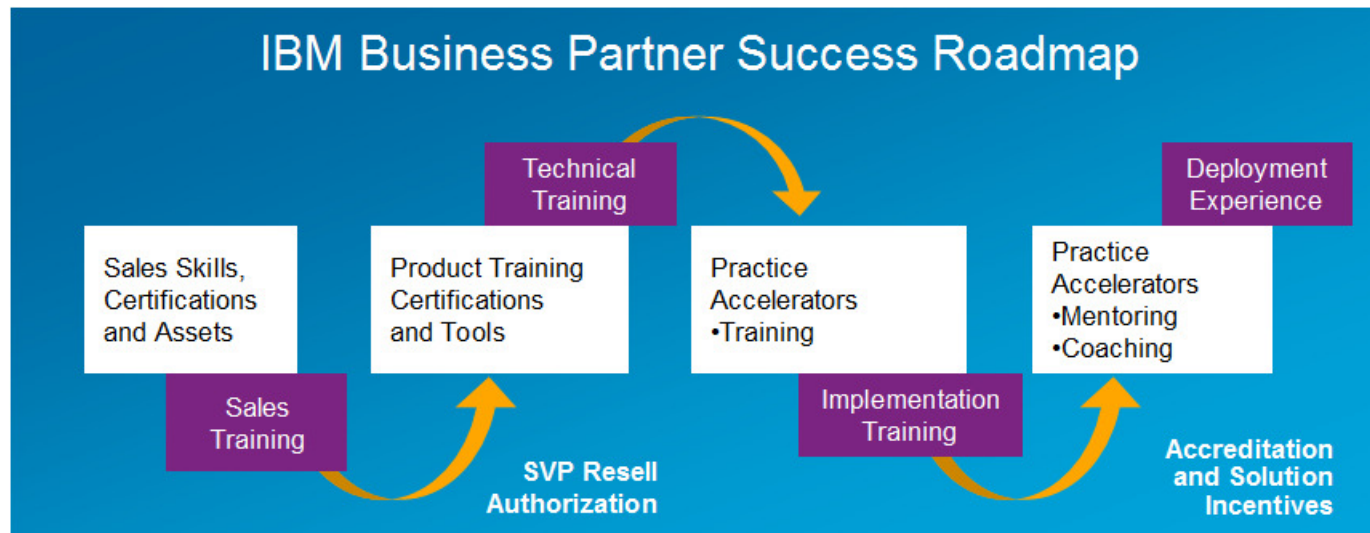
IBM Business Partner Success Roadmap

Sales Skills, Certifications and Assets

Sales Training

Technical Training

Product Training Certifications and Tools

SVP Resell Authorization

Practice Accelerators
•Training

Implementation Training

Deployment Experience

Practice Accelerators
•Mentoring
•Coaching

Accreditation and Solution Incentives